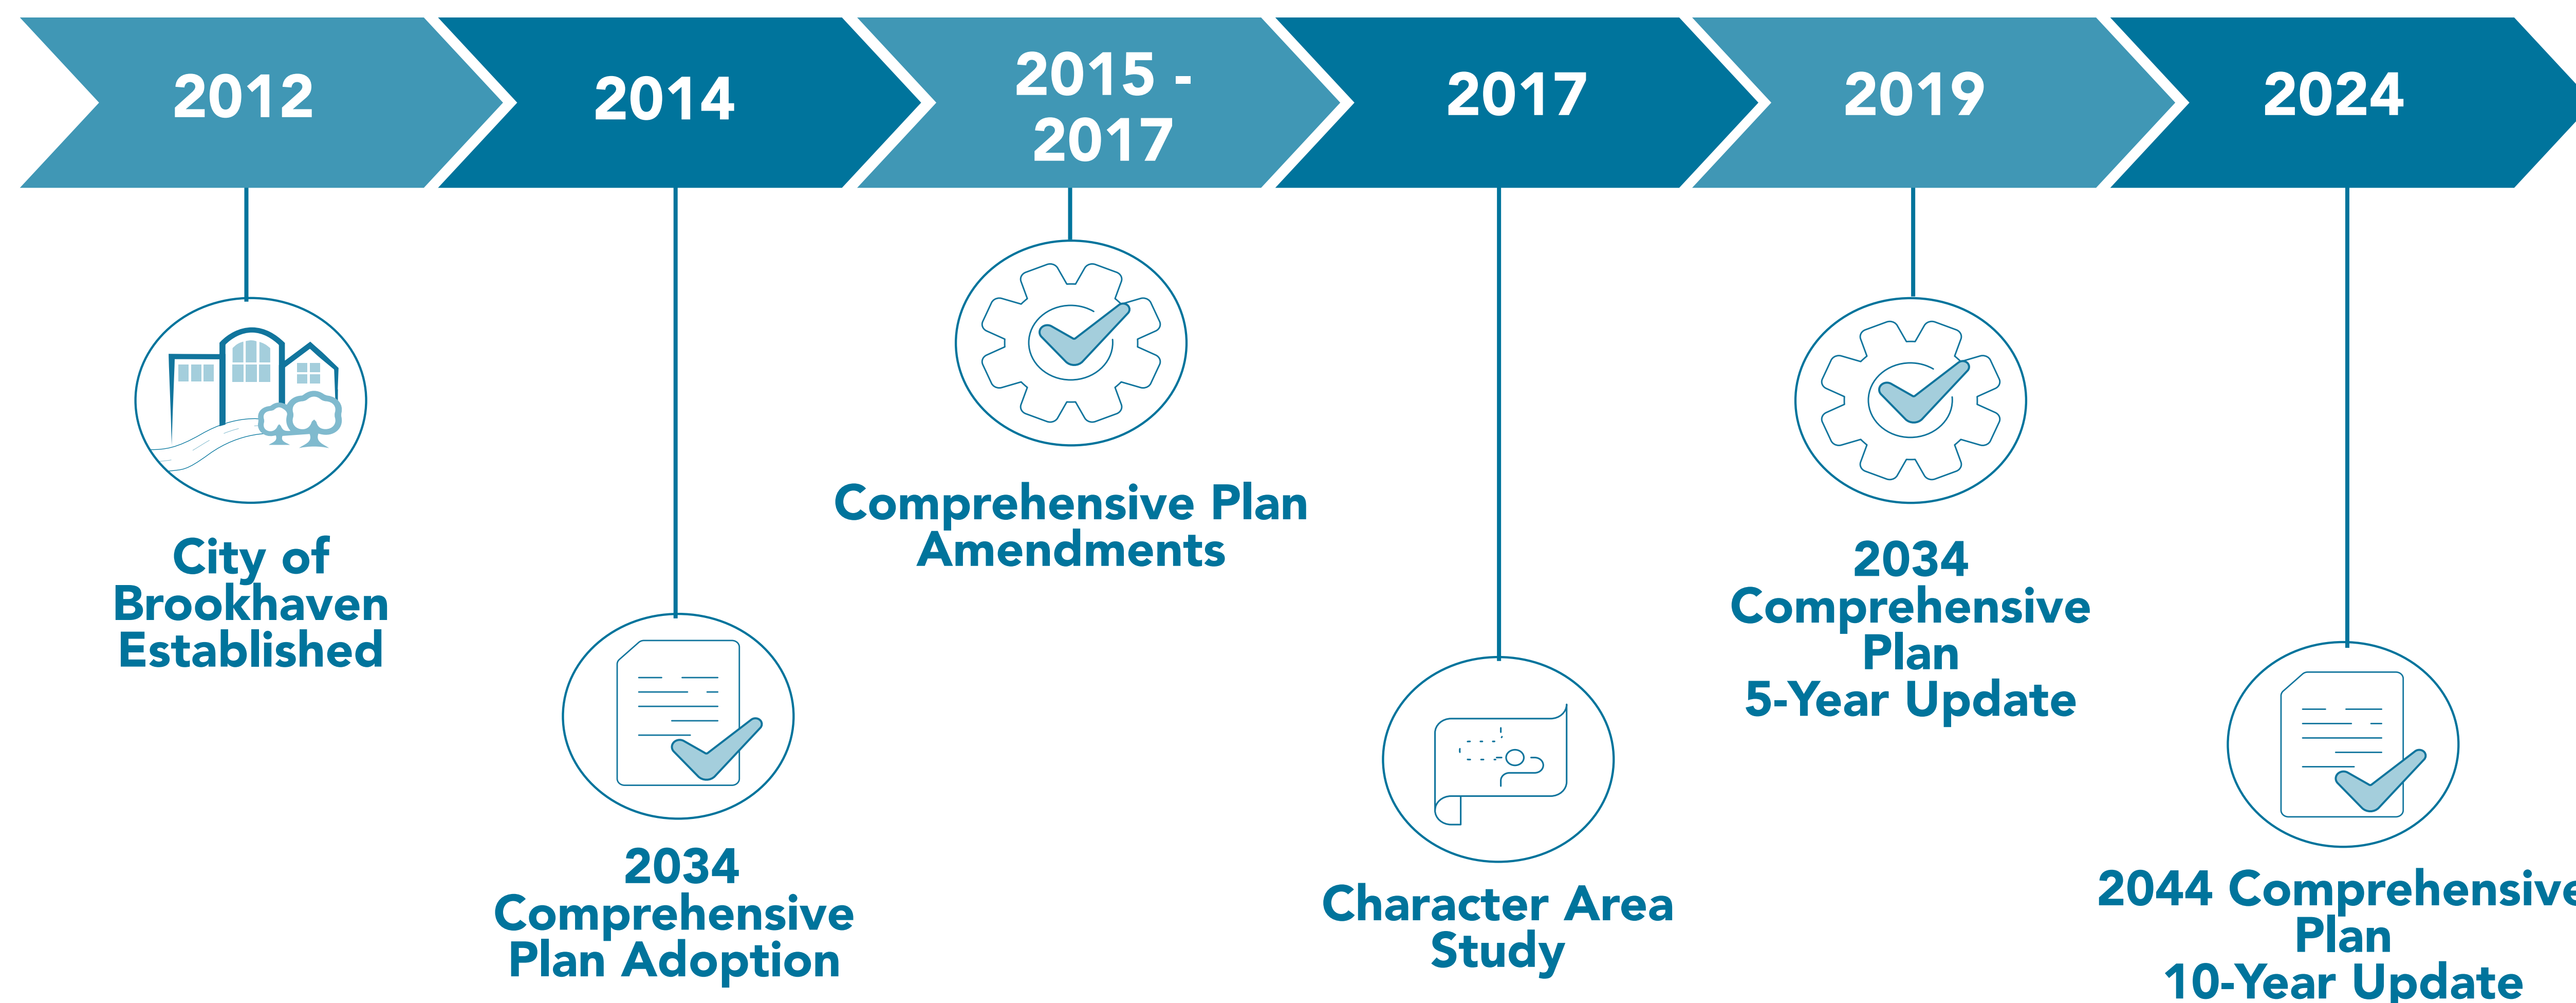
2012

2014

2015 - 2017

2017

2019

2024

City of Brookhaven Established

2034 Comprehensive Plan Adoption

Comprehensive Plan Amendments

Character Area Study

2034 Comprehensive Plan 5-Year Update

2044 Comprehensive Plan 10-Year Update